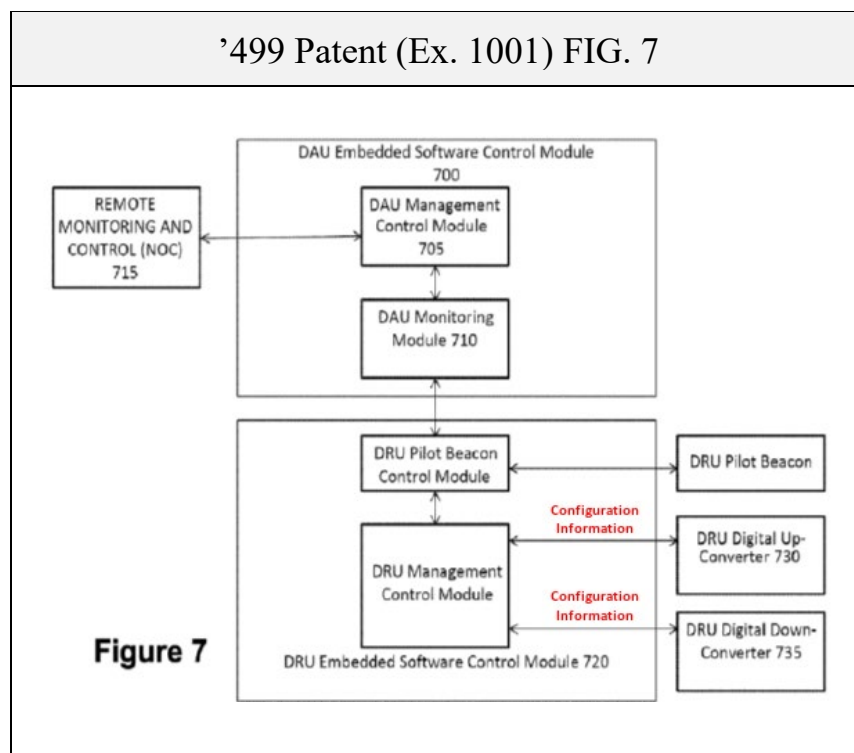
’499 Patent (Ex. 1001) FIG. 7

DAU Embedded Software Control Module 700

REMOTE MONITORING AND CONTROL (NOC) 715

DAU Management Control Module 705

DAU Monitoring Module 710

DRU Pilot Beacon Control Module

DRU Pilot Beacon

Configuration Information

DRU Digital Up-Converter 730

DRU Management Control Module

Configuration Information

DRU Digital Down-Converter 735

Figure 7

DRU Embedded Software Control Module 720